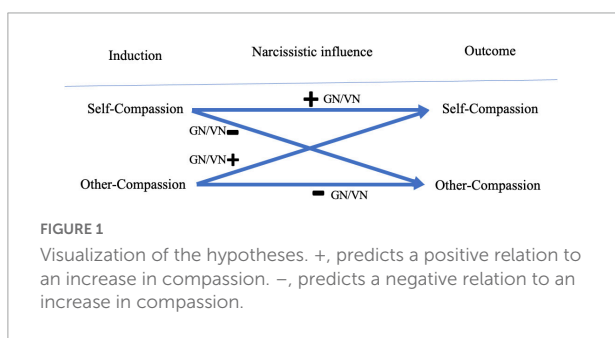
Induction Narcissistic influence Outcome

Self-Compassion + GN/VN Self-Compassion

GN/VN −

GN/VN +

Other-Compassion − GN/VN Other-Compassion

FIGURE 1

Visualization of the hypotheses. +, predicts a positive relation to an increase in compassion. −, predicts a negative relation to an increase in compassion.